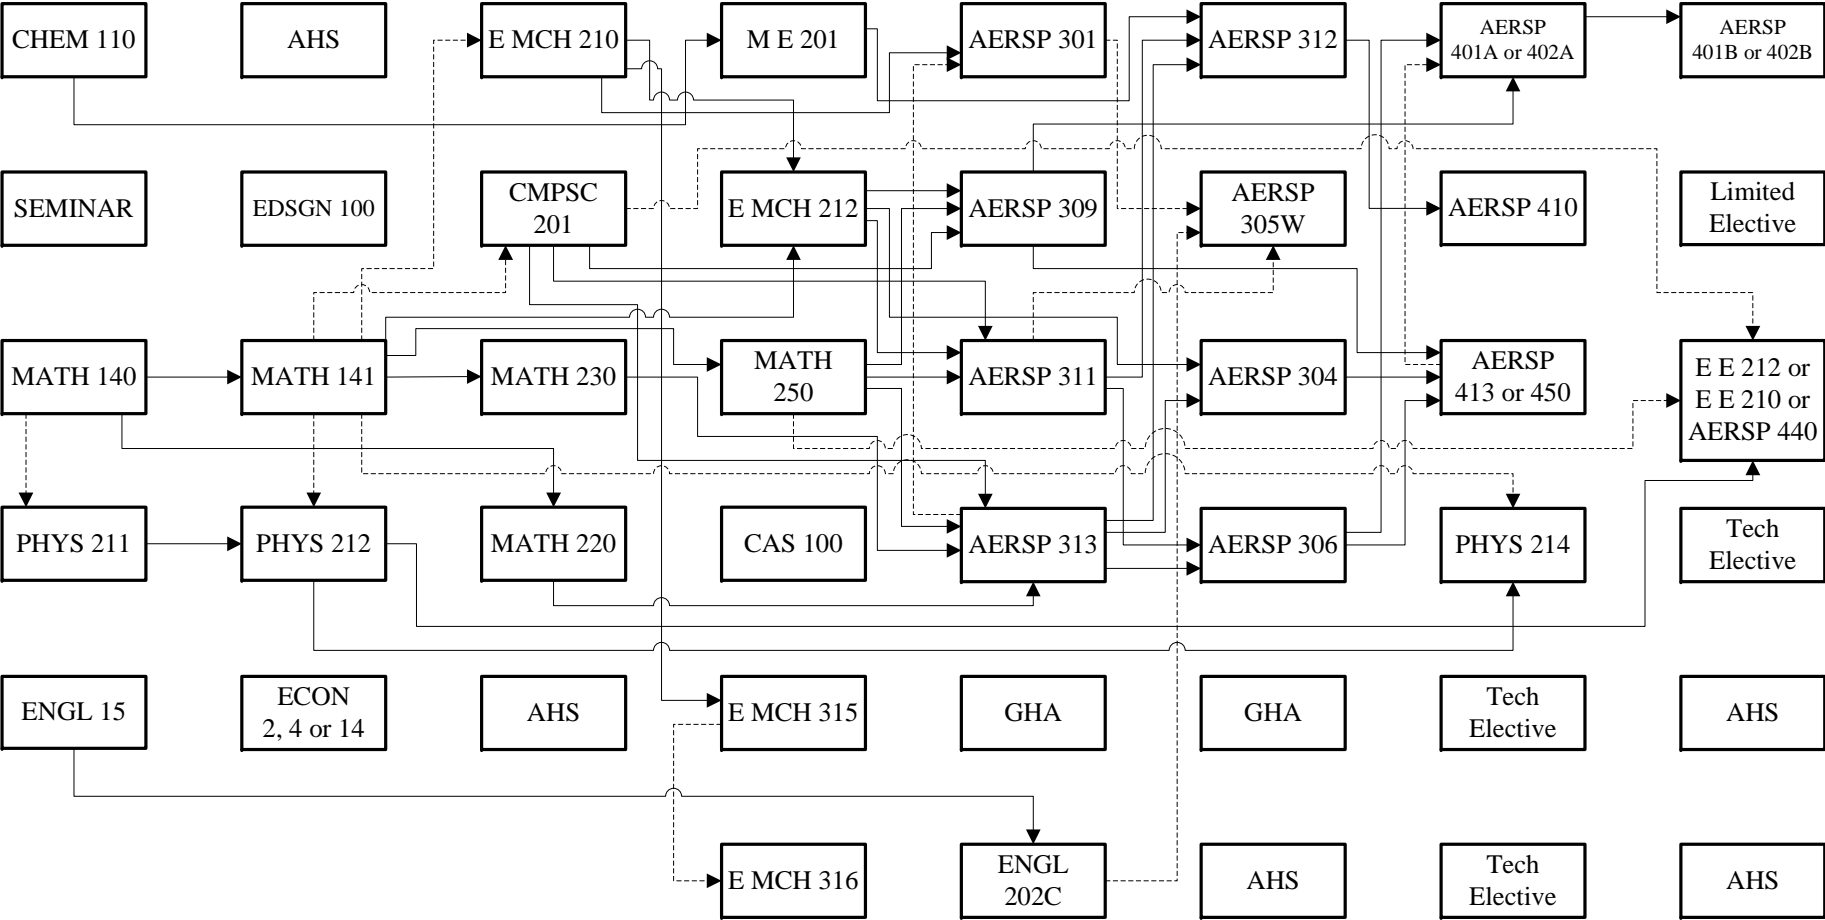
CHEM 110

AHS

E MCH 210

M E 201

AERSP 301

AERSP 312

AERSP 401A or 402A

AERSP 401B or 402B

SEMINAR

EDSGN 100

CMPSC 201

E MCH 212

AERSP 309

AERSP 305W

AERSP 410

Limited Elective

MATH 140

MATH 141

MATH 230

MATH 250

AERSP 311

AERSP 304

AERSP 413 or 450

E E 212 or E E 210 or AERSP 440

PHYS 211

PHYS 212

MATH 220

CAS 100

AERSP 313

AERSP 306

PHYS 214

Tech Elective

ENGL 15

ECON 2, 4 or 14

AHS

E MCH 315

GHA

GHA

Tech Elective

AHS

E MCH 316

ENGL 202C

AHS

Tech Elective

AHS